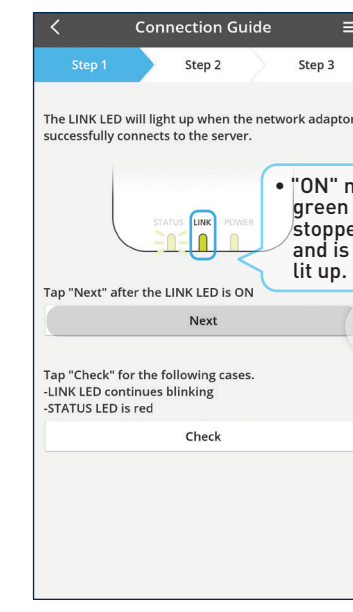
Connection Guide

Step 1
Step 2
Step 3

The LINK LED will light up when the network adaptor successfully connects to the server.

STATUS LINK POWER

• "ON" m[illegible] green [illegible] stoppe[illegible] and is lit up.

Tap "Next" after the LINK LED is ON

Next

Tap "Check" for the following cases.
-LINK LED continues blinking
-STATUS LED is red

Check